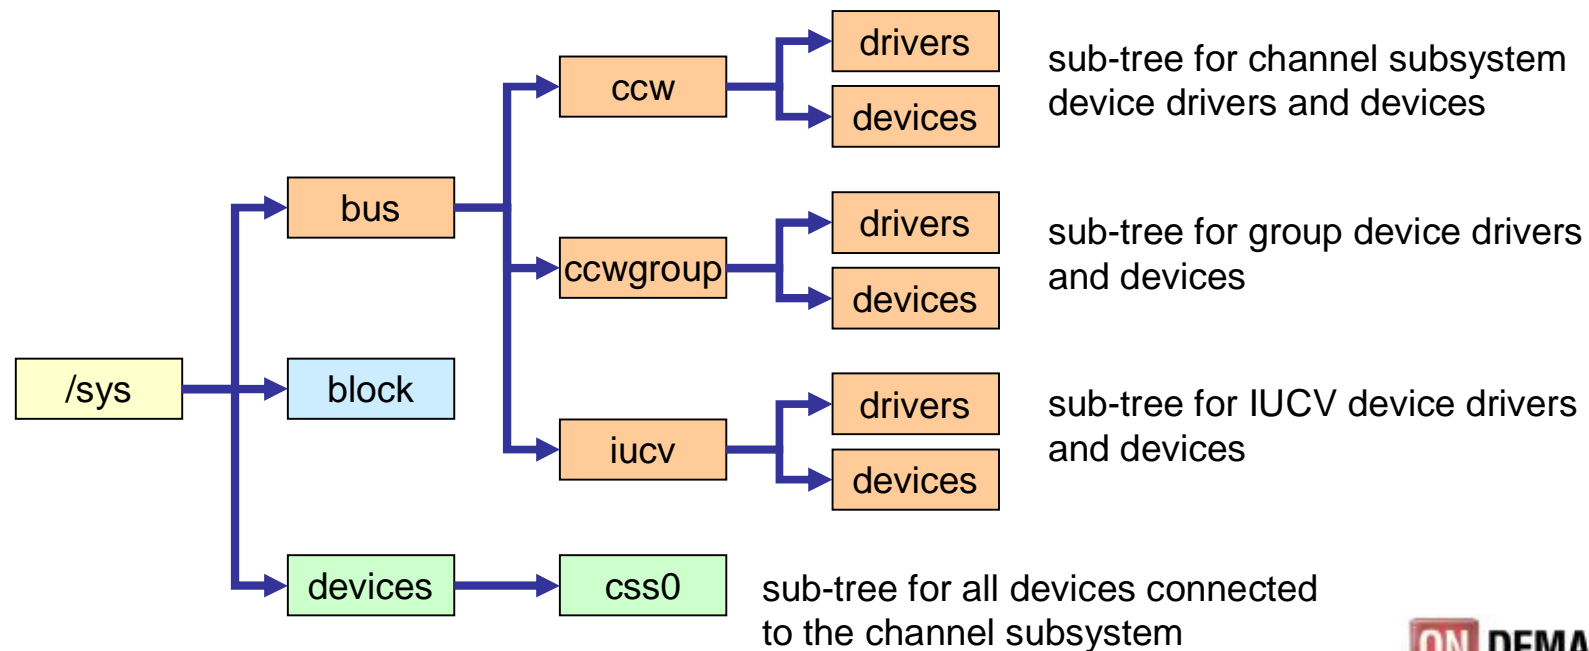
/sys

bus

block

devices

ccw

ccwgroup

iucv

css0

drivers

devices

drivers

devices

drivers

devices

sub-tree for channel subsystem device drivers and devices

sub-tree for group device drivers and devices

sub-tree for IUCV device drivers and devices

sub-tree for all devices connected to the channel subsystem

ON DEMA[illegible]